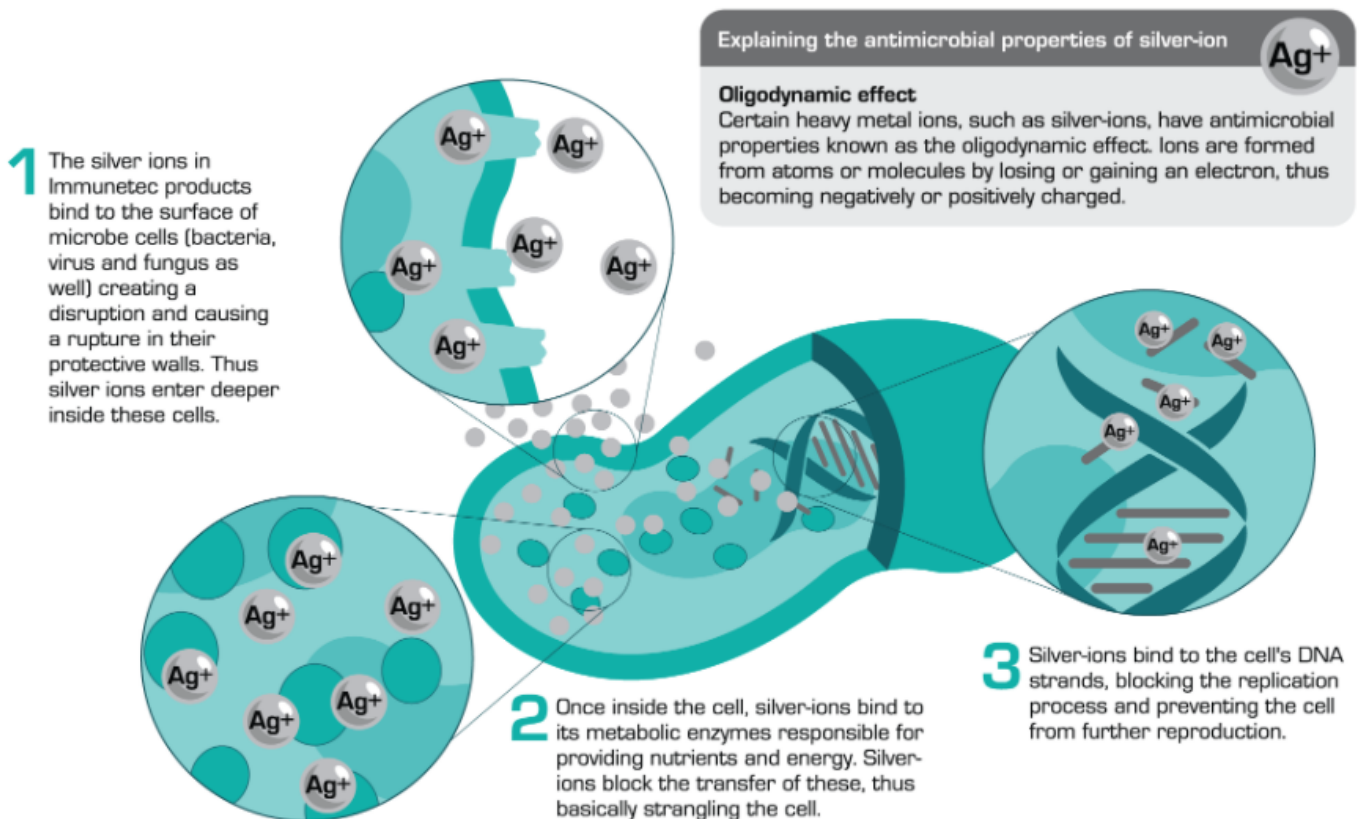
Explaining the antimicrobial properties of silver-ion

$Ag^+$

Oligodynamic effect
Certain heavy metal ions, such as silver-ions, have antimicrobial properties known as the oligodynamic effect. Ions are formed from atoms or molecules by losing or gaining an electron, thus becoming negatively or positively charged.

1 The silver ions in Immunetec products bind to the surface of microbe cells (bacteria, virus and fungus as well) creating a disruption and causing a rupture in their protective walls. Thus silver ions enter deeper inside these cells.

$Ag^+$ $Ag^+$ $Ag^+$ $Ag^+$ $Ag^+$ $Ag^+$

$Ag^+$ $Ag^+$ $Ag^+$ $Ag^+$ $Ag^+$

$Ag^+$ $Ag^+$ $Ag^+$ $Ag^+$ $Ag^+$ $Ag^+$ $Ag^+$

2 Once inside the cell, silver-ions bind to its metabolic enzymes responsible for providing nutrients and energy. Silver-ions block the transfer of these, thus basically strangling the cell.

3 Silver-ions bind to the cell's DNA strands, blocking the replication process and preventing the cell from further reproduction.